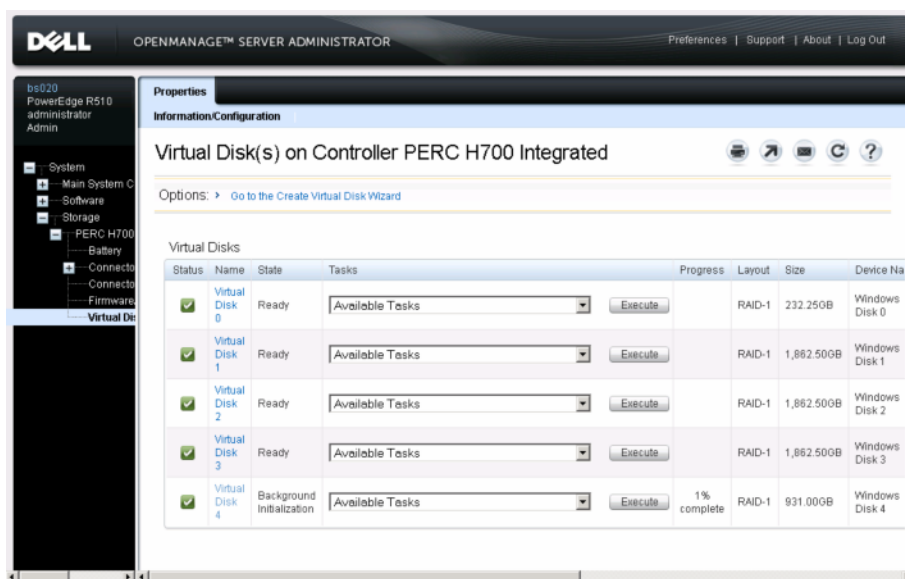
DELL OPENMANAGE™ SERVER ADMINISTRATOR

Preferences | Support | About | Log Out

bs020
PowerEdge R510
administrator
Admin

System
Main System C
Software
Storage
PERC H700
Battery
Connecto
Connecto
Firmware
Virtual Dis

Properties

Information/Configuration

Virtual Disk(s) on Controller PERC H700 Integrated

Options: › Go to the Create Virtual Disk Wizard

Virtual Disks

| Status | Name | State | Tasks | | Progress | Layout | Size | Device Na |
|---|---|---|---|---|---|---|---|---|
| | Virtual Disk 0 | Ready | Available Tasks | Execute | | RAID-1 | 232.25GB | Windows Disk 0 |
| | Virtual Disk 1 | Ready | Available Tasks | Execute | | RAID-1 | 1,862.50GB | Windows Disk 1 |
| | Virtual Disk 2 | Ready | Available Tasks | Execute | | RAID-1 | 1,862.50GB | Windows Disk 2 |
| | Virtual Disk 3 | Ready | Available Tasks | Execute | | RAID-1 | 1,862.50GB | Windows Disk 3 |
| | Virtual Disk 4 | Background Initialization | Available Tasks | Execute | 1% complete | RAID-1 | 931.00GB | Windows Disk 4 |